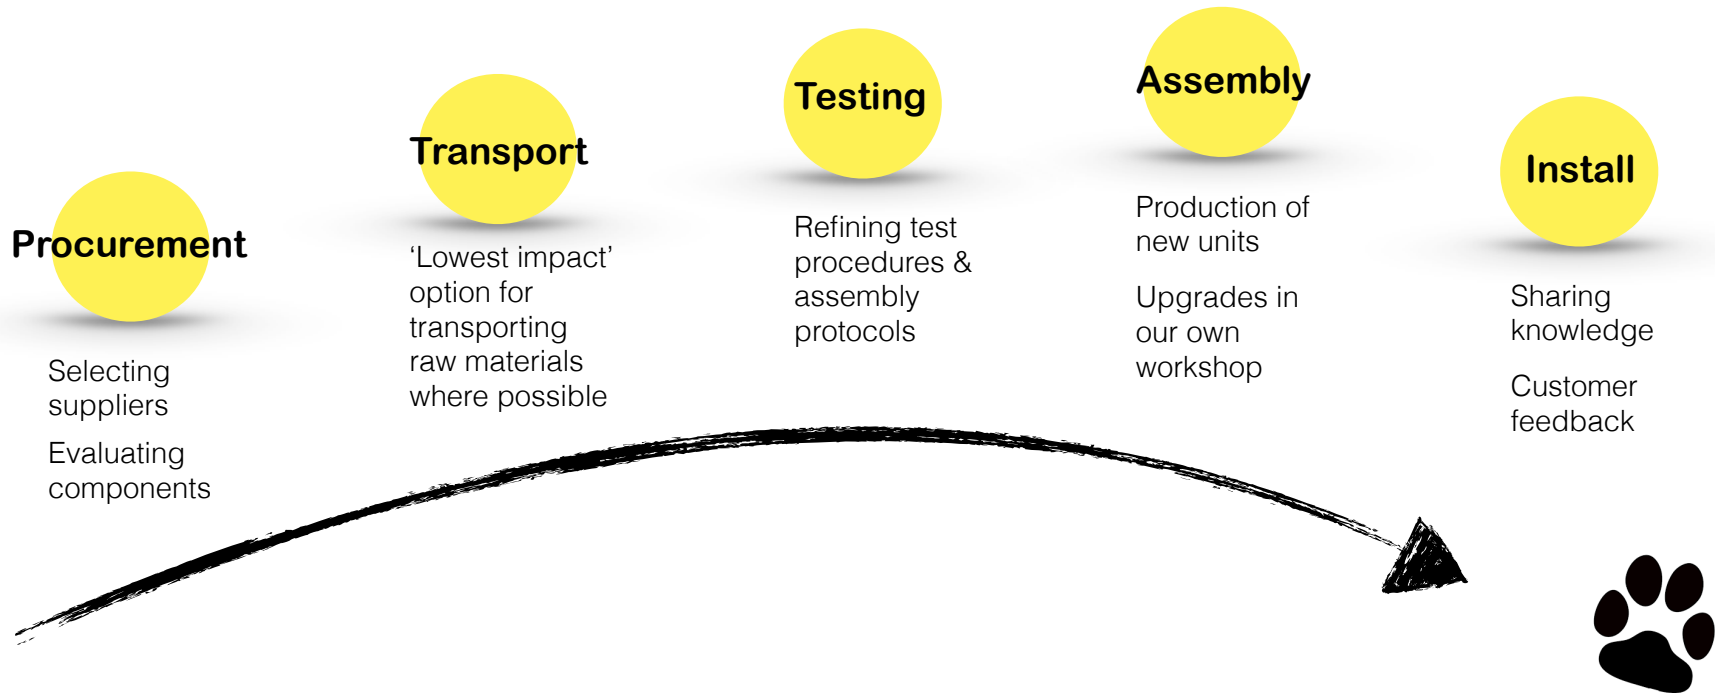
Procurement

Selecting suppliers

Evaluating components

Transport

‘Lowest impact’ option for transporting raw materials where possible

Testing

Refining test procedures & assembly protocols

Assembly

Production of new units

Upgrades in our own workshop

Install

Sharing knowledge

Customer feedback